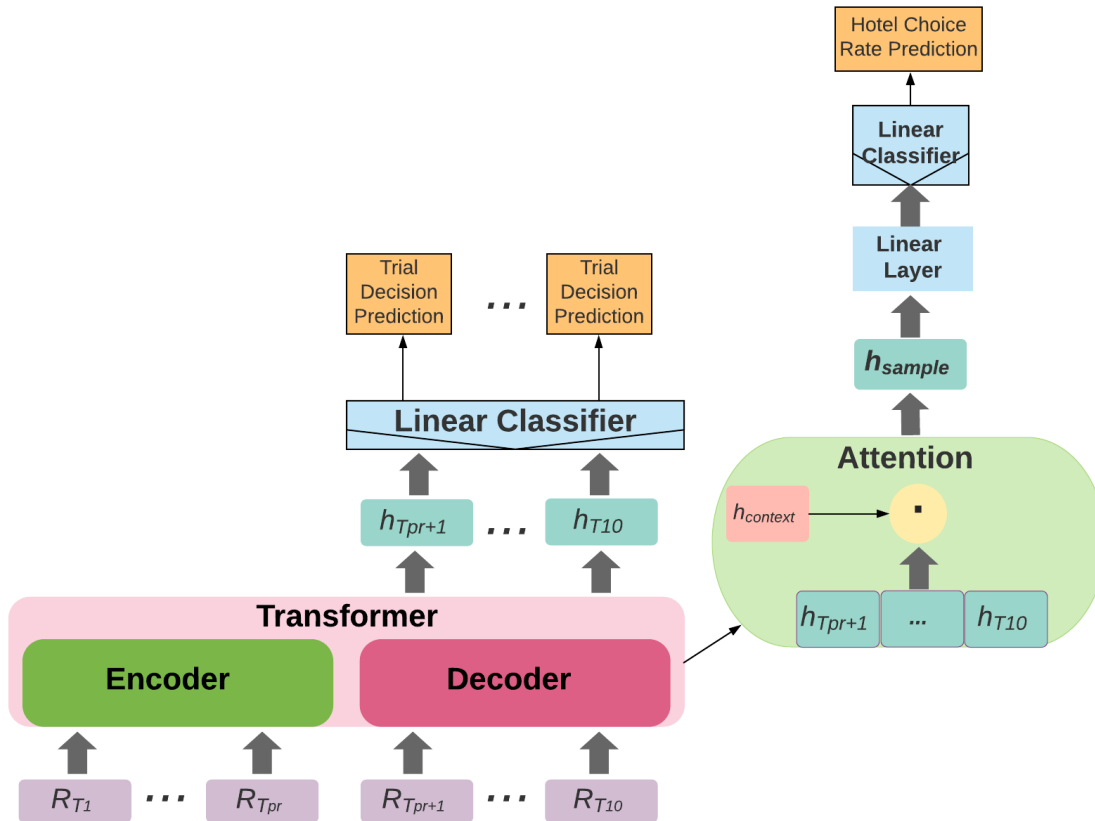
Hotel Choice Rate Prediction

Linear Classifier

Linear Layer

$h_{sample}$

Attention

$h_{context}$

$\cdot$

$h_{T_{pr+1}}$ ... $h_{T10}$

Trial Decision Prediction ... Trial Decision Prediction

Linear Classifier

$h_{T_{pr+1}}$ ... $h_{T10}$

Transformer

Encoder

Decoder

$R_{T1}$ ... $R_{T_{pr}}$ $R_{T_{pr+1}}$ ... $R_{T10}$